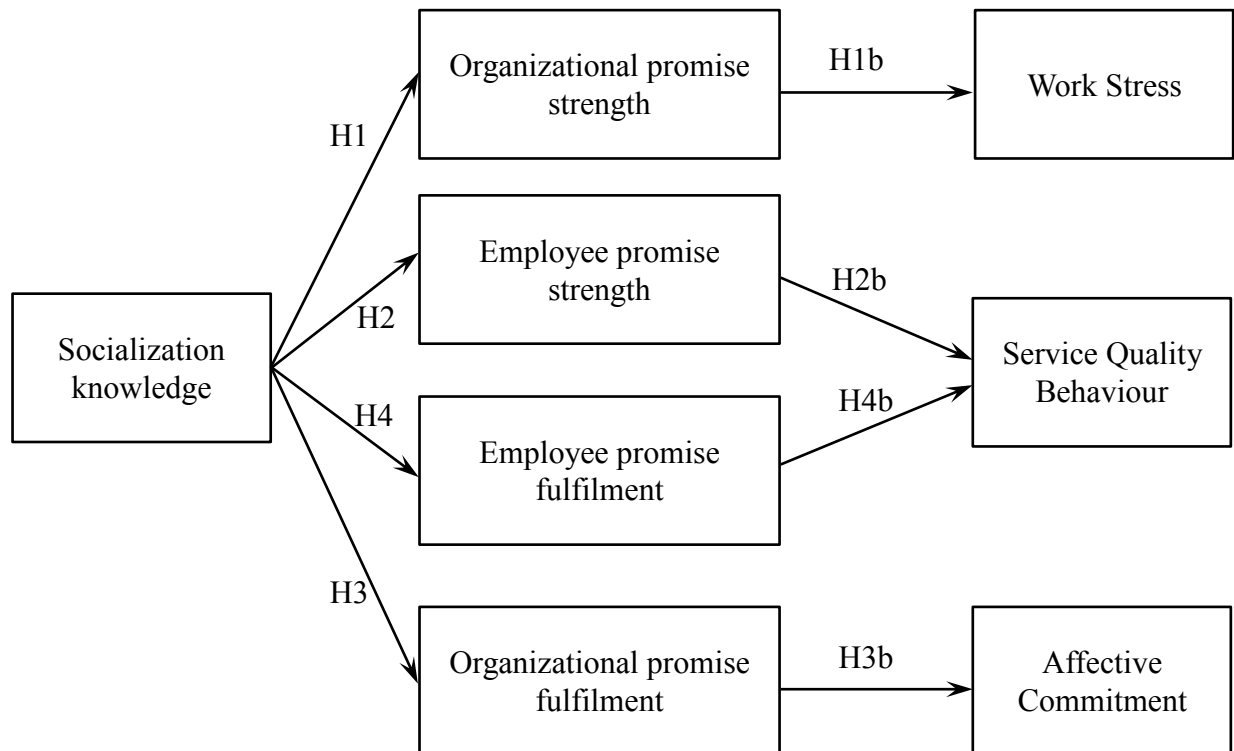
Socialization knowledge

H1

H2

H4

H3

Organizational promise strength

H1b

Work Stress

Employee promise strength

H2b

Service Quality Behaviour

H4b

Employee promise fulfilment

Organizational promise fulfilment

H3b

Affective Commitment